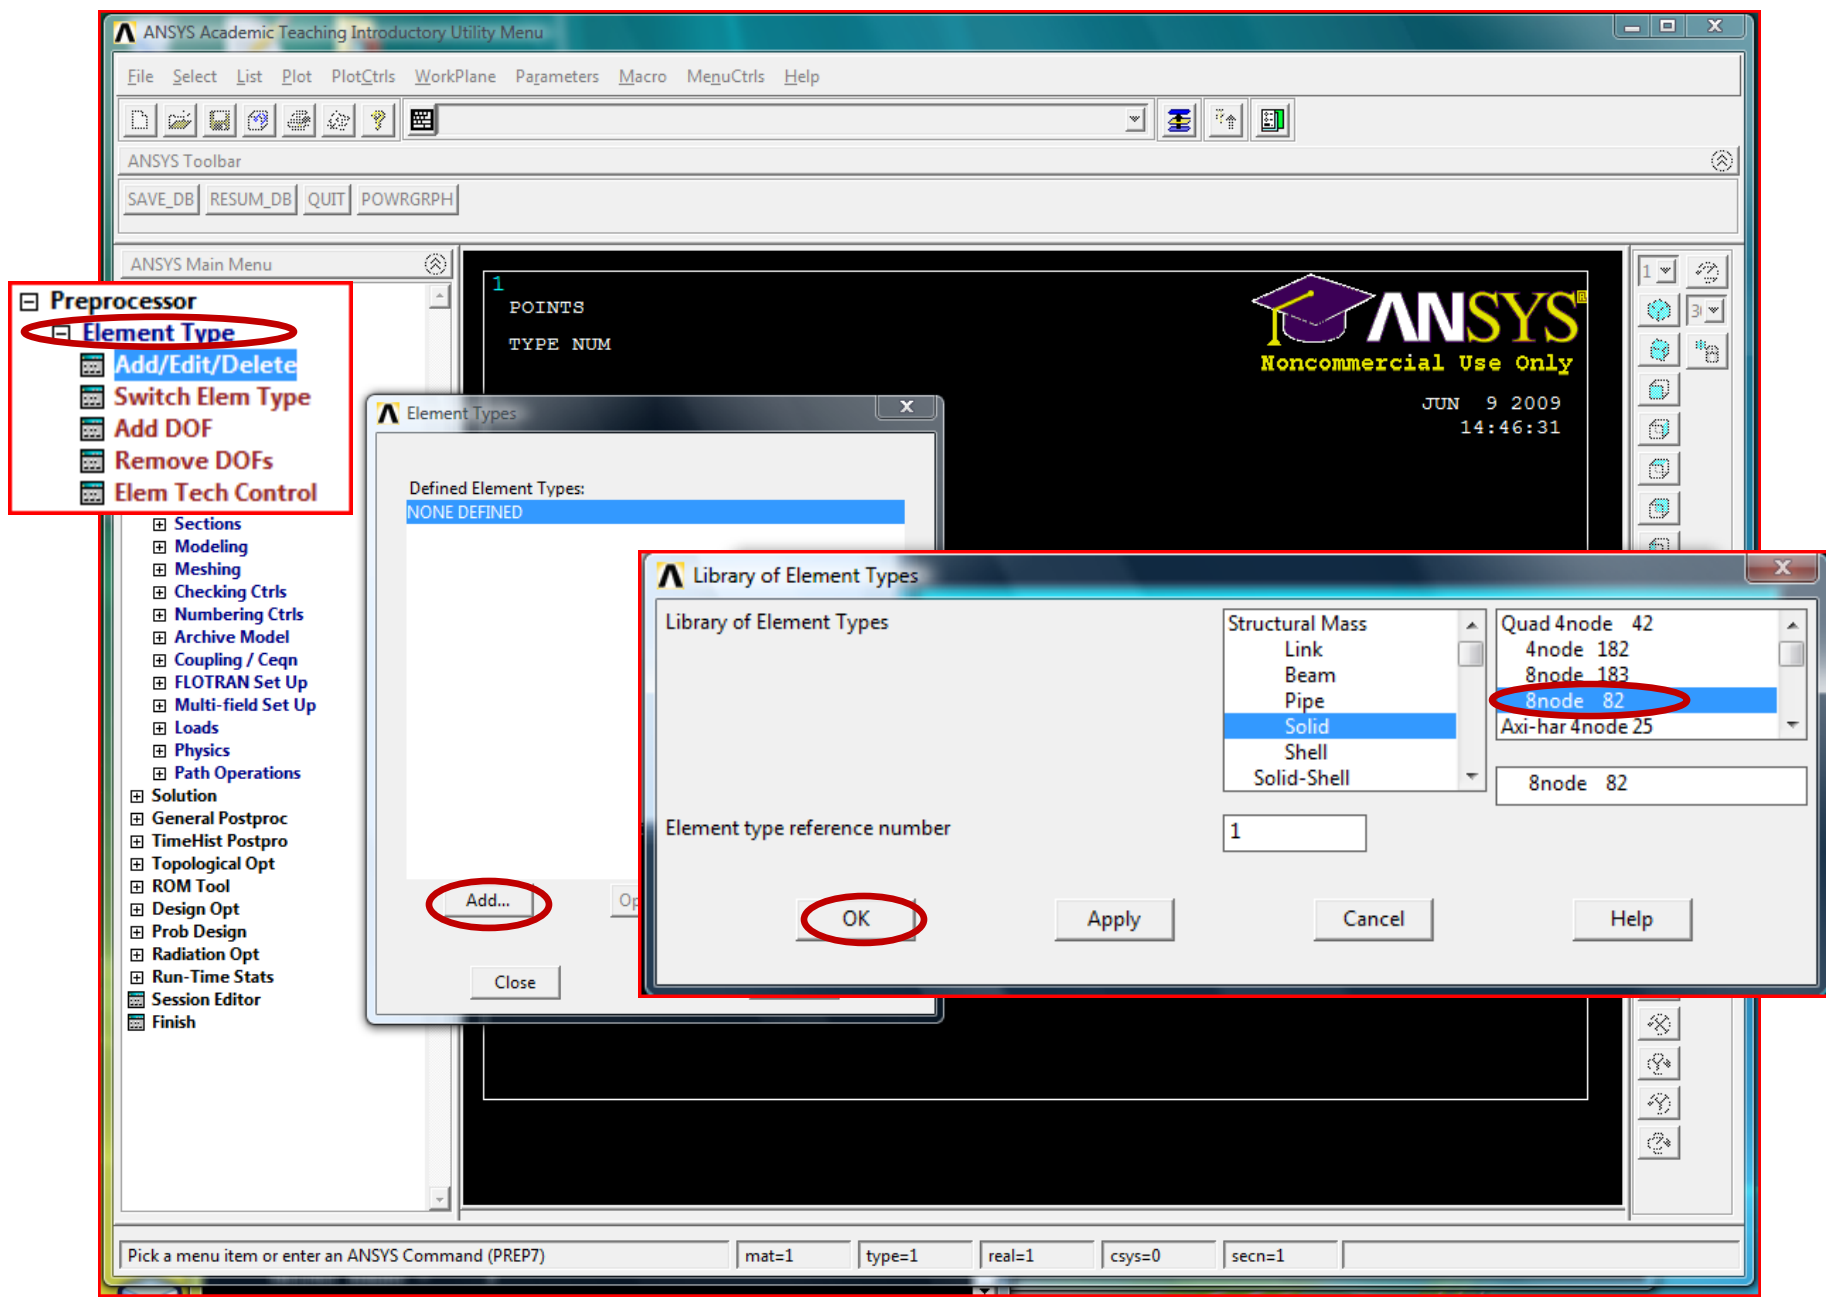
ANSYS Academic Teaching Introductory Utility Menu

File Select List Plot PlotCtrls WorkPlane Parameters Macro MenuCtrls Help

ANSYS Toolbar

SAVE_DB RESUM_DB QUIT POWRGRPH

ANSYS Main Menu

Preprocessor
Element Type
Add/Edit/Delete
Switch Elem Type
Add DOF
Remove DOFs
Elem Tech Control
Sections
Modeling
Meshing
Checking Ctrls
Numbering Ctrls
Archive Model
Coupling / Ceqn
FLOTRAN Set Up
Multi-field Set Up
Loads
Physics
Path Operations
Solution
General Postproc
TimeHist Postpro
Topological Opt
ROM Tool
Design Opt
Prob Design
Radiation Opt
Run-Time Stats
Session Editor
Finish

1
POINTS
TYPE NUM

ANSYS
Noncommercial Use Only
JUN 9 2009
14:46:31

Element Types

Defined Element Types:
NONE DEFINED

Add...
Op
Close

Library of Element Types

Library of Element Types

Structural Mass
Link
Beam
Pipe
Solid
Shell
Solid-Shell

Quad 4node 42
4node 182
8node 183
8node 82
Axi-har 4node 25

8node 82

Element type reference number
1

OK
Apply
Cancel
Help

Pick a menu item or enter an ANSYS Command (PREP7)
mat=1
type=1
real=1
csys=0
secn=1